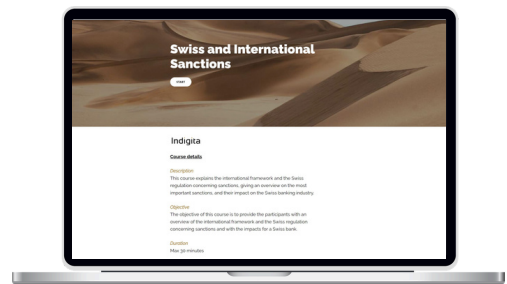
Swiss and International Sanctions

START

Indigita

Course details

Description
This course explains the international framework and the Swiss regulation concerning sanctions, giving an overview on the most important sanctions, and their impact on the Swiss banking industry.

Objective
The objective of this course is to provide the participants with an overview of the international framework and the Swiss regulation concerning sanctions and with the impacts for a Swiss bank.

Duration
Max 30 minutes